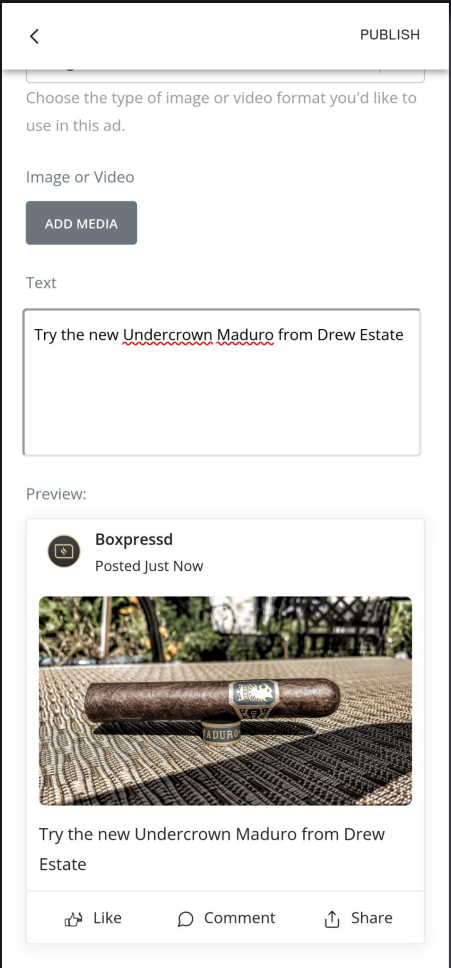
PUBLISH

Choose the type of image or video format you'd like to use in this ad.

Image or Video

ADD MEDIA

Text

Try the new Undercrown Maduro from Drew Estate

Preview:

Boxpressd
Posted Just Now

MADURO

Try the new Undercrown Maduro from Drew Estate

Like Comment Share